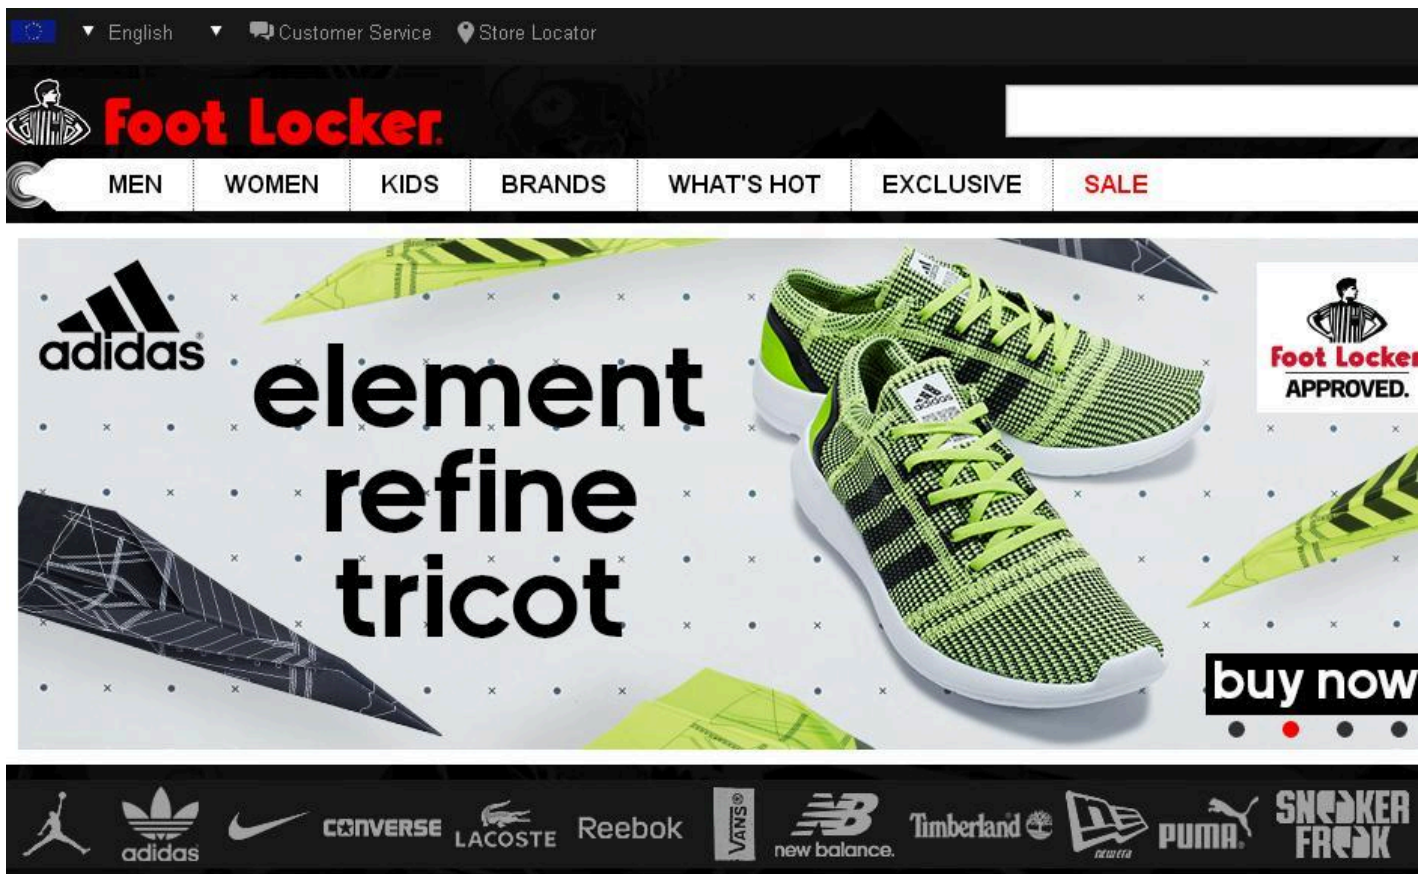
English Customer Service Store Locator

Foot Locker

MEN WOMEN KIDS BRANDS WHAT'S HOT EXCLUSIVE SALE

adidas

element refine tricot

Foot Locker APPROVED.

buy now

adidas CONVERSE LACOSTE Reebok VANS new balance Timberland NEW ERA PUMA SNEAKER FREAK